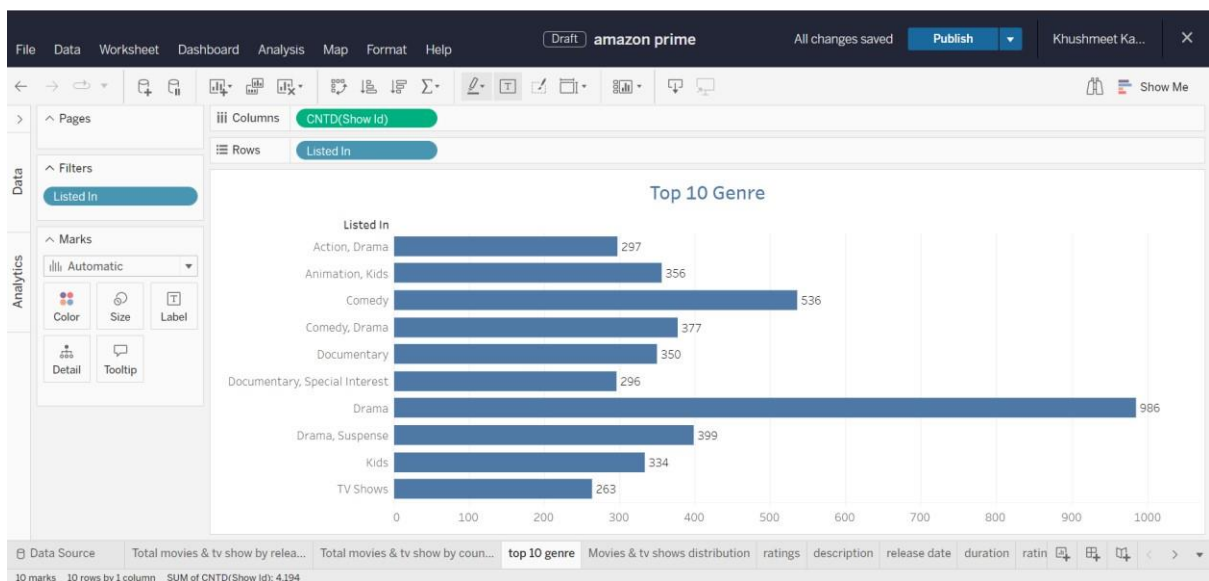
File Data Worksheet Dashboard Analysis Map Format Help

Draft amazon prime

All changes saved Publish Khushmeet Ka...

Show Me

Pages

Columns CNTD(Show Id)

Rows Listed In

Data

Filters

Listed In

Analytics

Marks

Automatic

Color Size Label

Detail Tooltip

Top 10 Genre

Listed In

| Listed In | CNTD(Show Id) |
|---|---|
| Action, Drama | 297 |
| Animation, Kids | 356 |
| Comedy | 536 |
| Comedy, Drama | 377 |
| Documentary | 350 |
| Documentary, Special Interest | 296 |
| Drama | 986 |
| Drama, Suspense | 399 |
| Kids | 334 |
| TV Shows | 263 |

0 100 200 300 400 500 600 700 800 900 1000

Data Source Total movies & tv show by relea... Total movies & tv show by coun... top 10 genre Movies & tv shows distribution ratings description release date duration ratin

10 marks 10 rows by 1 column SUM of CNTD(Show Id): 4,194